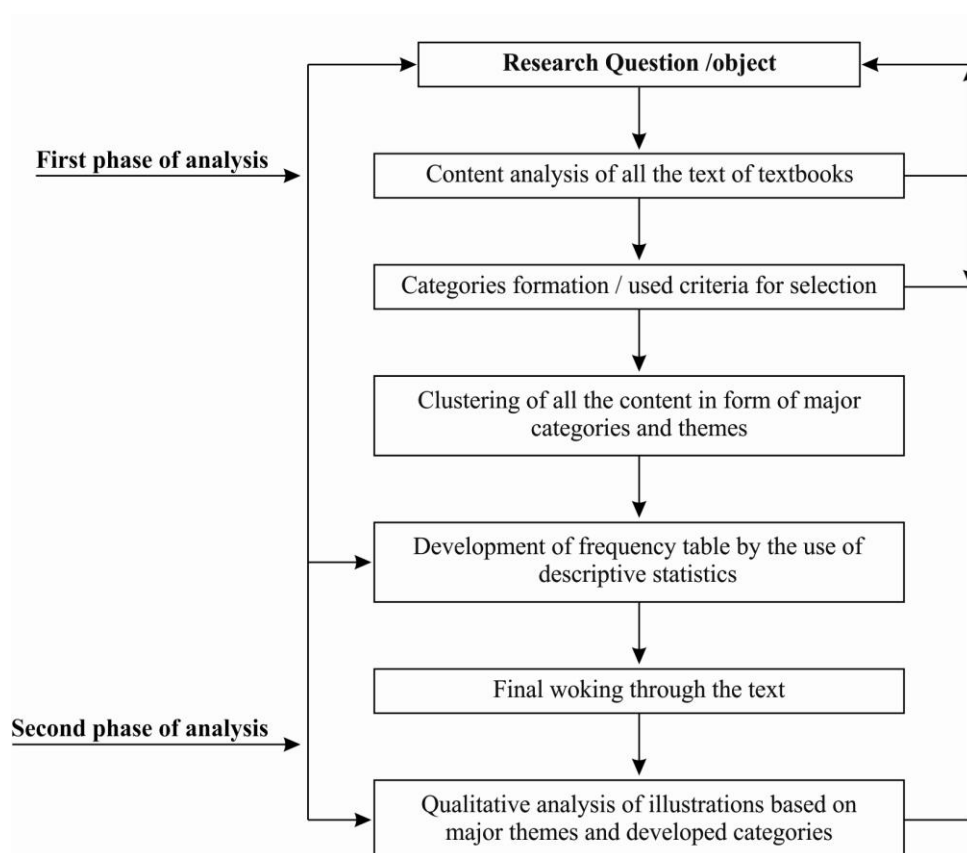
Research Question /object

First phase of analysis

Content analysis of all the text of textbooks

Categories formation / used criteria for selection

Clustering of all the content in form of major categories and themes

Development of frequency table by the use of descriptive statistics

Final woking through the text

Second phase of analysis

Qualitative analysis of illustrations based on major themes and developed categories